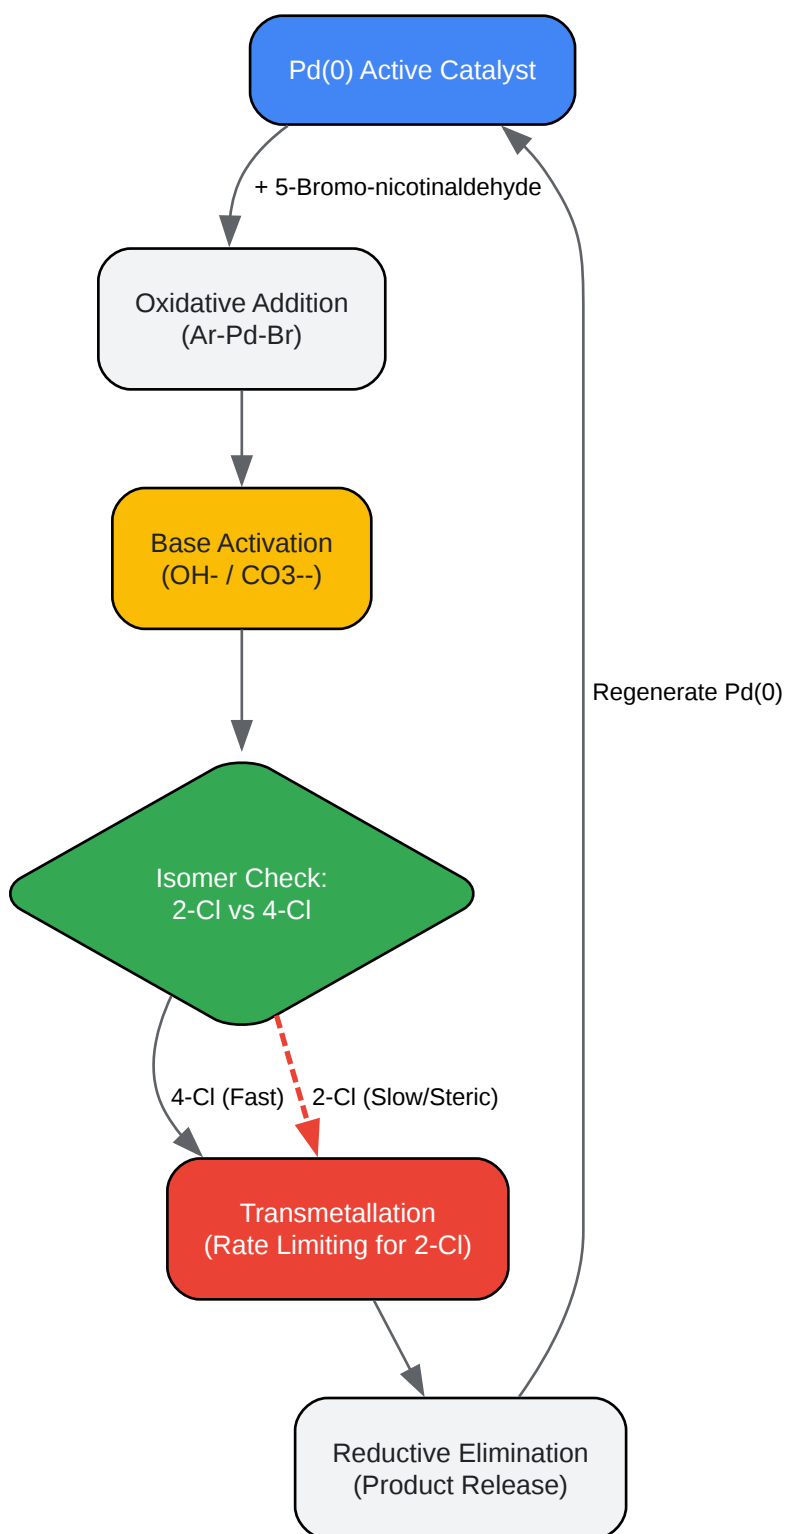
Pd(0) Active Catalyst

+ 5-Bromo-nicotinaldehyde

Oxidative Addition
(Ar-Pd-Br)

Base Activation
(OH- / CO3--)

Regenerate Pd(0)

Isomer Check:
2-Cl vs 4-Cl

4-Cl (Fast)

2-Cl (Slow/Steric)

Transmetallation
(Rate Limiting for 2-Cl)

Reductive Elimination
(Product Release)